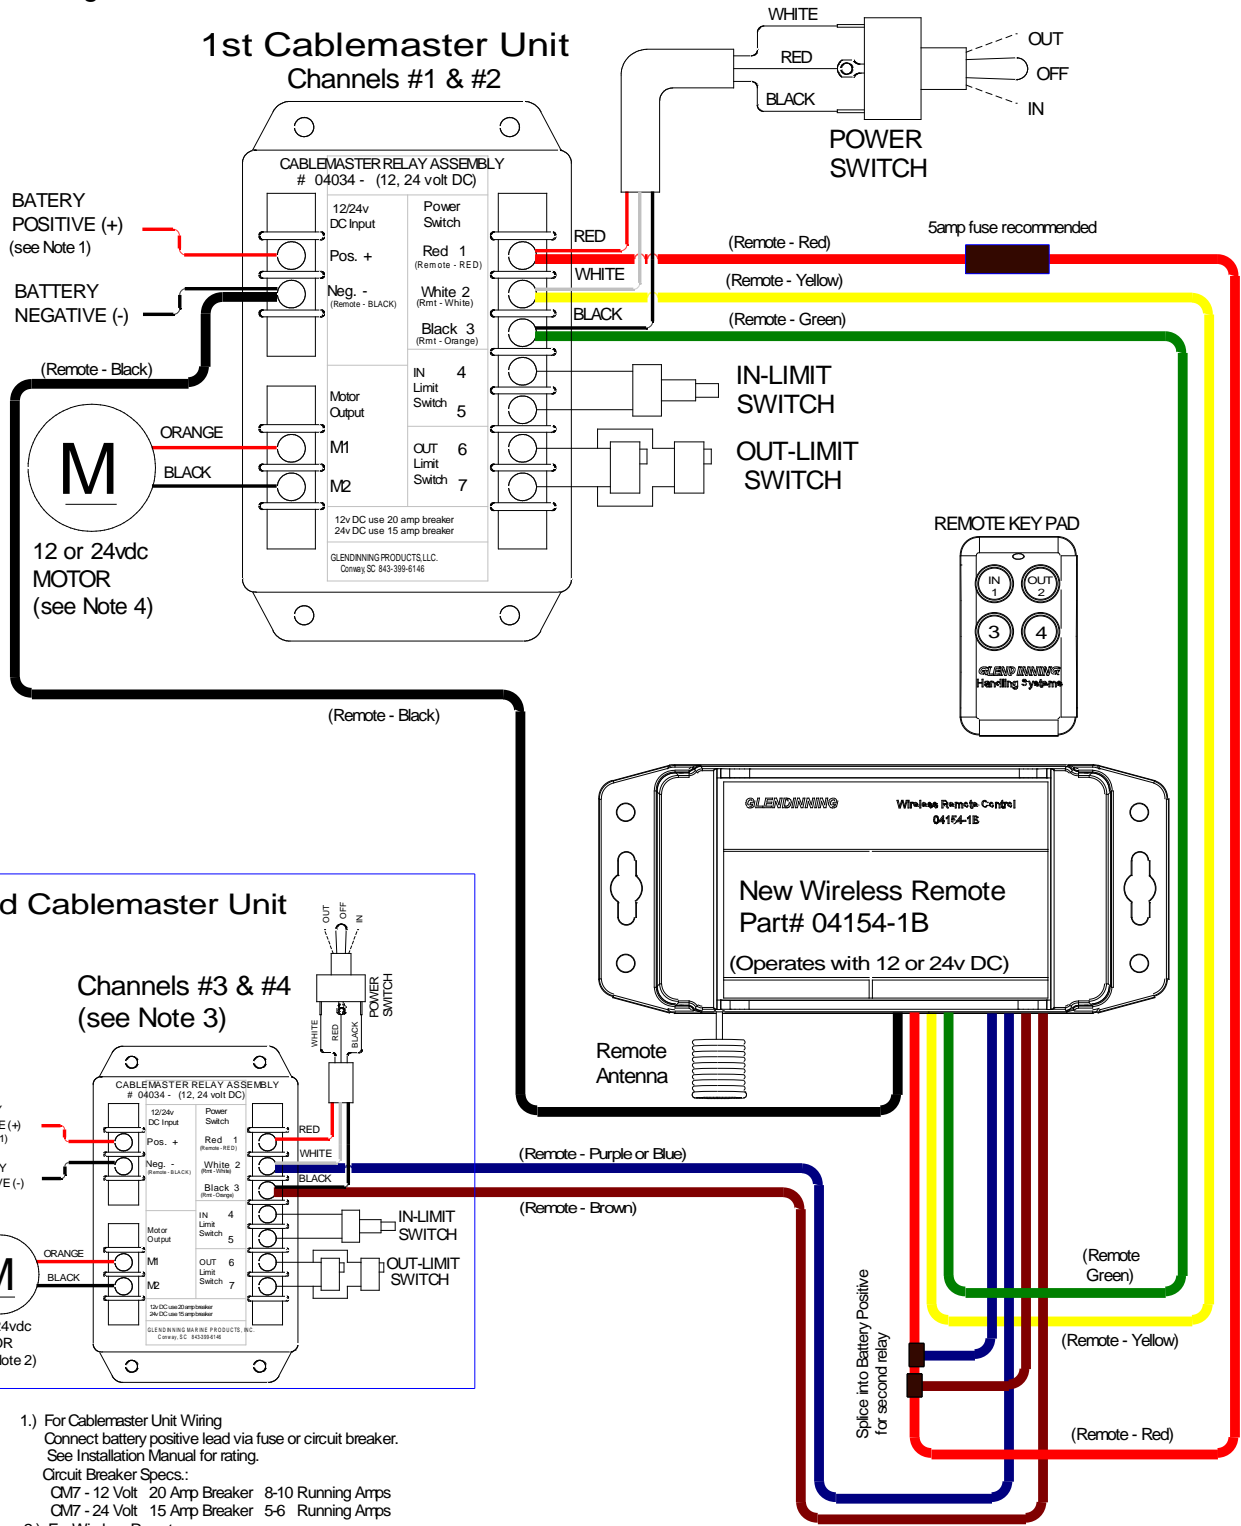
1st Cablemaster Unit
Channels #1 & #2

WHITE
RED
BLACK
OUT
OFF
IN
POWER SWITCH

CABLEMASTER RELAY ASSEMBLY
# 04034 - (12, 24 volt DC)

BATERY POSITIVE (+) (see Note 1)
BATTERY NEGATIVE (-)

12/24v DC Input
Pos. +
Neg. - (Remote - BLACK)
Power Switch
Red 1 (Remote - RED)
White 2 (Rmt - White)
Black 3 (Rmt - Orange)
RED
WHITE
BLACK
(Remote - Red)
5amp fuse recommended
(Remote - Yellow)
(Remote - Green)

(Remote - Black)
Motor Output
M1
M2
ORANGE
BLACK
IN Limit Switch 4 5
OUT Limit Switch 6 7
IN-LIMIT SWITCH
OUT-LIMIT SWITCH
M
12 or 24vdc MOTOR (see Note 4)
12v DC use 20 amp breaker
24v DC use 15 amp breaker
GLENDINNING PRODUCTS,LLC.
Conway, SC 843-399-6146

REMOTE KEY PAD
IN 1
OUT 2
3
4
GLEND INNING
Handling Systems

(Remote - Black)

GLENDINNING
Wireless Remote Control
04154-1B
New Wireless Remote
Part# 04154-1B
(Operates with 12 or 24v DC)
Remote Antenna

d Cablemaster Unit
Channels #3 & #4
(see Note 3)
OUT OFF IN
POWER SWITCH
WHITE RED BLACK
CABLEMASTER RELAY ASSEMBLY
# 04034 - (12, 24 volt DC)
E (+)
1)
Y
E (-)
12/24v DC Input
Pos. +
Neg. - (Remote - BLACK)
Power Switch
Red 1 (Remote - RED)
White 2 (Rmt - White)
Black 3 (Rmt - Orange)
RED
WHITE
BLACK
Motor Output
M1
M2
ORANGE
BLACK
IN Limit Switch 4 5
OUT Limit Switch 6 7
IN-LIMIT SWITCH
OUT-LIMIT SWITCH
M
4vdc
OR
ote 2)
12v DC use 20 amp breaker
24v DC use 15 amp breaker
GLENDINNING MARINE PRODUCTS, INC.
Conway, SC 843-399-6146

(Remote - Purple or Blue)
(Remote - Brown)
(Remote Green)
(Remote - Yellow)
Splice into Battery Positive for second relay
(Remote - Red)

1.) For Cablemaster Unit Wiring
Connect battery positive lead via fuse or circuit breaker.
See Installation Manual for rating.
Circuit Breaker Specs.:
CM7 - 12 Volt 20 Amp Breaker 8-10 Running Amps
CM7 - 24 Volt 15 Amp Breaker 5-6 Running Amps